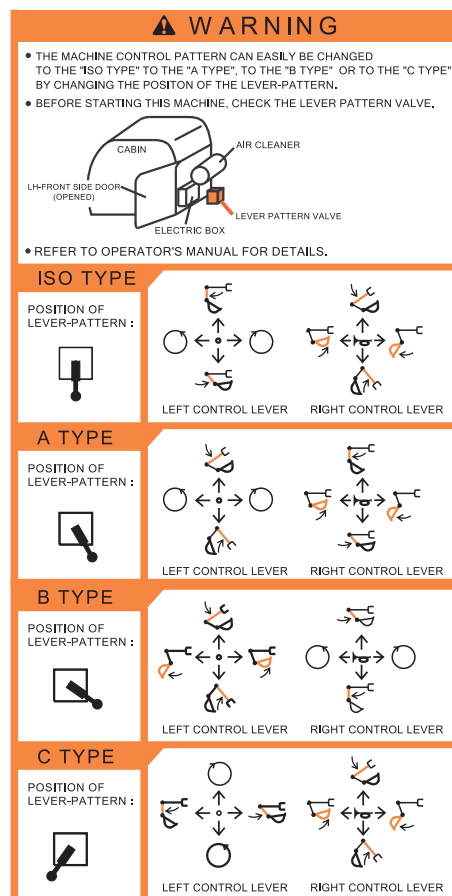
WARNING

• THE MACHINE CONTROL PATTERN CAN EASILY BE CHANGED TO THE "ISO TYPE" TO THE "A TYPE", TO THE "B TYPE" OR TO THE "C TYPE" BY CHANGING THE POSITON OF THE LEVER-PATTERN.

• BEFORE STARTING THIS MACHINE, CHECK THE LEVER PATTERN VALVE.

CABIN
AIR CLEANER
LH-FRONT SIDE DOOR (OPENED)
ELECTRIC BOX
LEVER PATTERN VALVE

• REFER TO OPERATOR'S MANUAL FOR DETAILS.

ISO TYPE

POSITION OF LEVER-PATTERN :

LEFT CONTROL LEVER
RIGHT CONTROL LEVER

A TYPE

POSITION OF LEVER-PATTERN :

LEFT CONTROL LEVER
RIGHT CONTROL LEVER

B TYPE

POSITION OF LEVER-PATTERN :

LEFT CONTROL LEVER
RIGHT CONTROL LEVER

C TYPE

POSITION OF LEVER-PATTERN :

LEFT CONTROL LEVER
RIGHT CONTROL LEVER